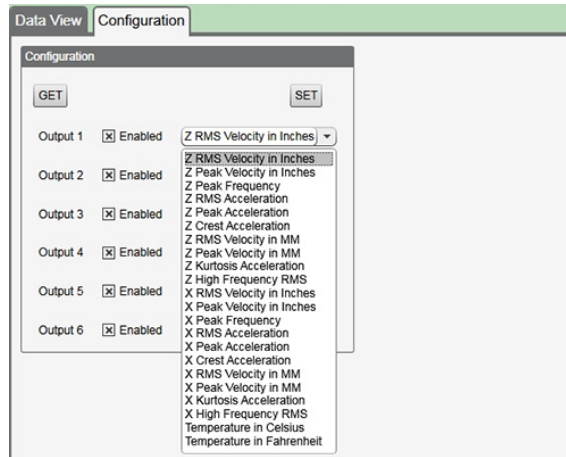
Data View Configuration

Configuration

GET

SET

Output 1 [x] Enabled Z RMS Velocity in Inches

Output 2 [x] Enabled

Output 3 [x] Enabled

Output 4 [x] Enabled

Output 5 [x] Enabled

Output 6 [x] Enabled

Z RMS Velocity in Inches
Z Peak Velocity in Inches
Z Peak Frequency
Z RMS Acceleration
Z Peak Acceleration
Z Crest Acceleration
Z RMS Velocity in MM
Z Peak Velocity in MM
Z Kurtosis Acceleration
Z High Frequency RMS
X RMS Velocity in Inches
X Peak Velocity in Inches
X Peak Frequency
X RMS Acceleration
X Peak Acceleration
X Crest Acceleration
X RMS Velocity in MM
X Peak Velocity in MM
X Kurtosis Acceleration
X High Frequency RMS
Temperature in Celsius
Temperature in Fahrenheit